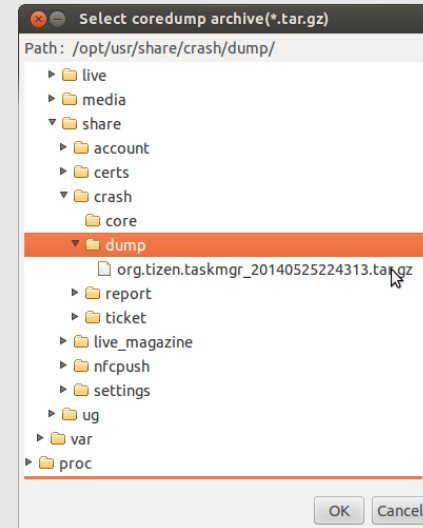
Select coredump archive(*.tar.gz)

Path : /opt/usr/share/crash/dump/

live
media
share
account
certs
crash
core
dump
org.tizen.taskmgr_20140525224313.tar.gz
report
ticket
live_magazine
nfcpush
settings
ug
var
proc

OK
Cancel